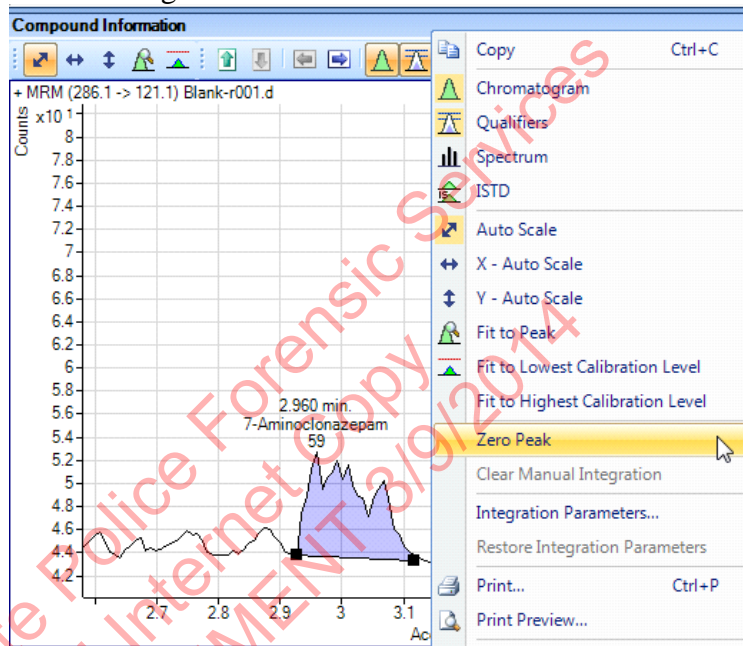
Compound Information

+ MRM (286.1 -> 121.1) Blank-r001.d

x10 1

Counts

8
7.8
7.6
7.4
7.2
7
6.8
6.6
6.4
6.2
6
5.8
5.6
5.4
5.2
5
4.8
4.6
4.4
4.2

2.960 min.
7-Aminoclonazepam
59

2.7 2.8 2.9 3 3.1

Ac

Copy Ctrl+C
Chromatogram
Qualifiers
Spectrum
ISTD
Auto Scale
X - Auto Scale
Y - Auto Scale
Fit to Peak
Fit to Lowest Calibration Level
Fit to Highest Calibration Level
Zero Peak
Clear Manual Integration
Integration Parameters...
Restore Integration Parameters
Print... Ctrl+P
Print Preview...

Police Forensic Services
Internet Copy
MENT 3/9/2014